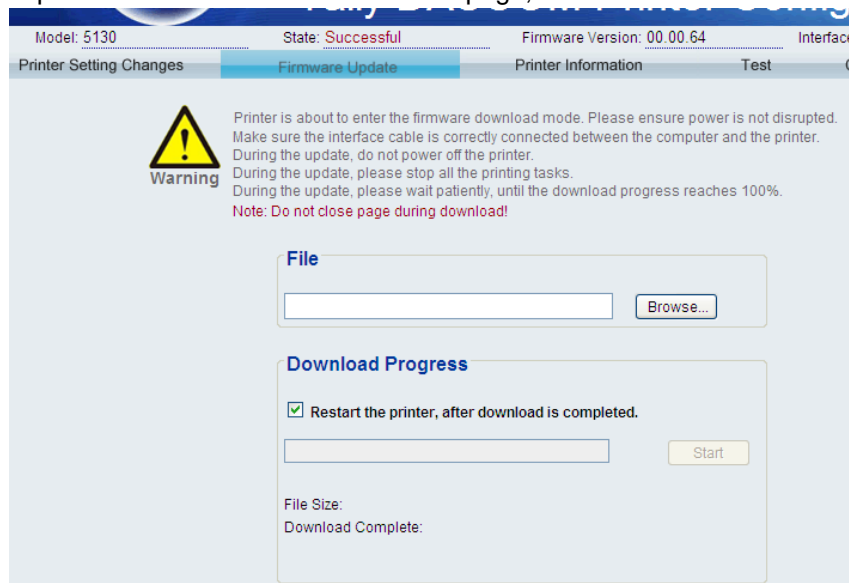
Model: 5130
State: Successful
Firmware Version: 00.00.64
Interfac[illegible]

Printer Setting Changes | Firmware Update | Printer Information | Test

Warning

Printer is about to enter the firmware download mode. Please ensure power is not disrupted.
Make sure the interface cable is correctly connected between the computer and the printer.
During the update, do not power off the printer.
During the update, please stop all the printing tasks.
During the update, please wait patiently, until the download progress reaches 100%.
Note: Do not close page during download!

File

Browse...

Download Progress

Restart the printer, after download is completed.

Start

File Size:
Download Complete: